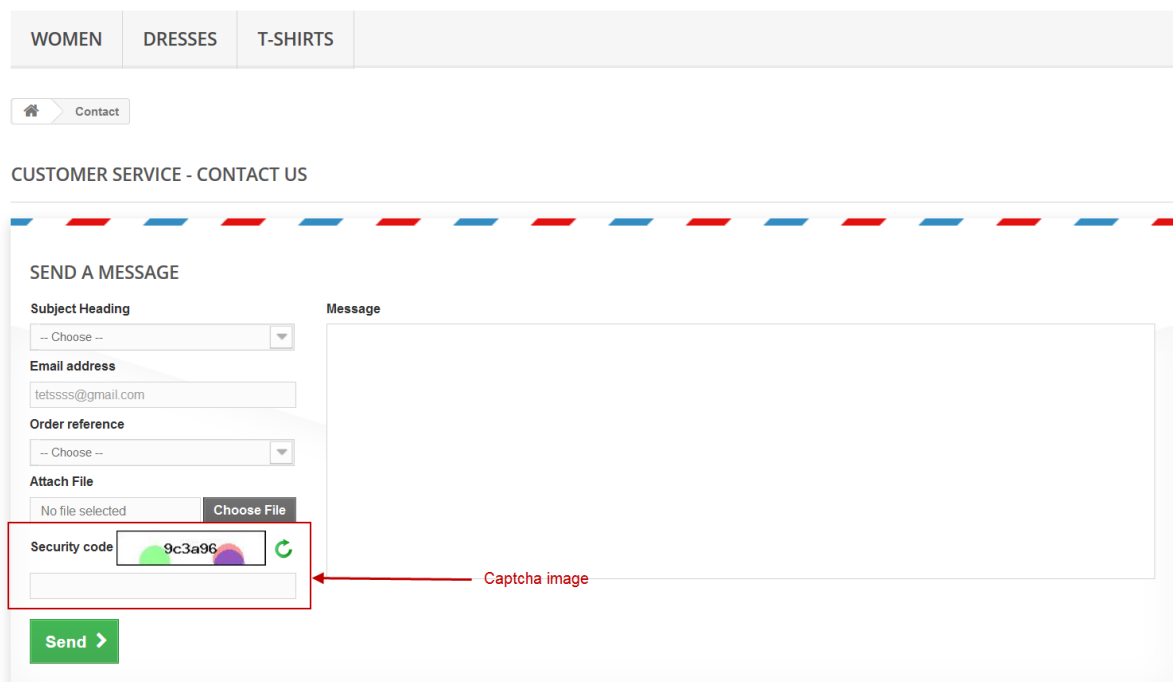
WOMEN DRESSES T-SHIRTS

Contact

CUSTOMER SERVICE - CONTACT US

SEND A MESSAGE

Subject Heading

-- Choose --

Email address

tetssss@gmail.com

Order reference

-- Choose --

Attach File

No file selected

Choose File

Security code

9c3a96

Message

Captcha image

Send